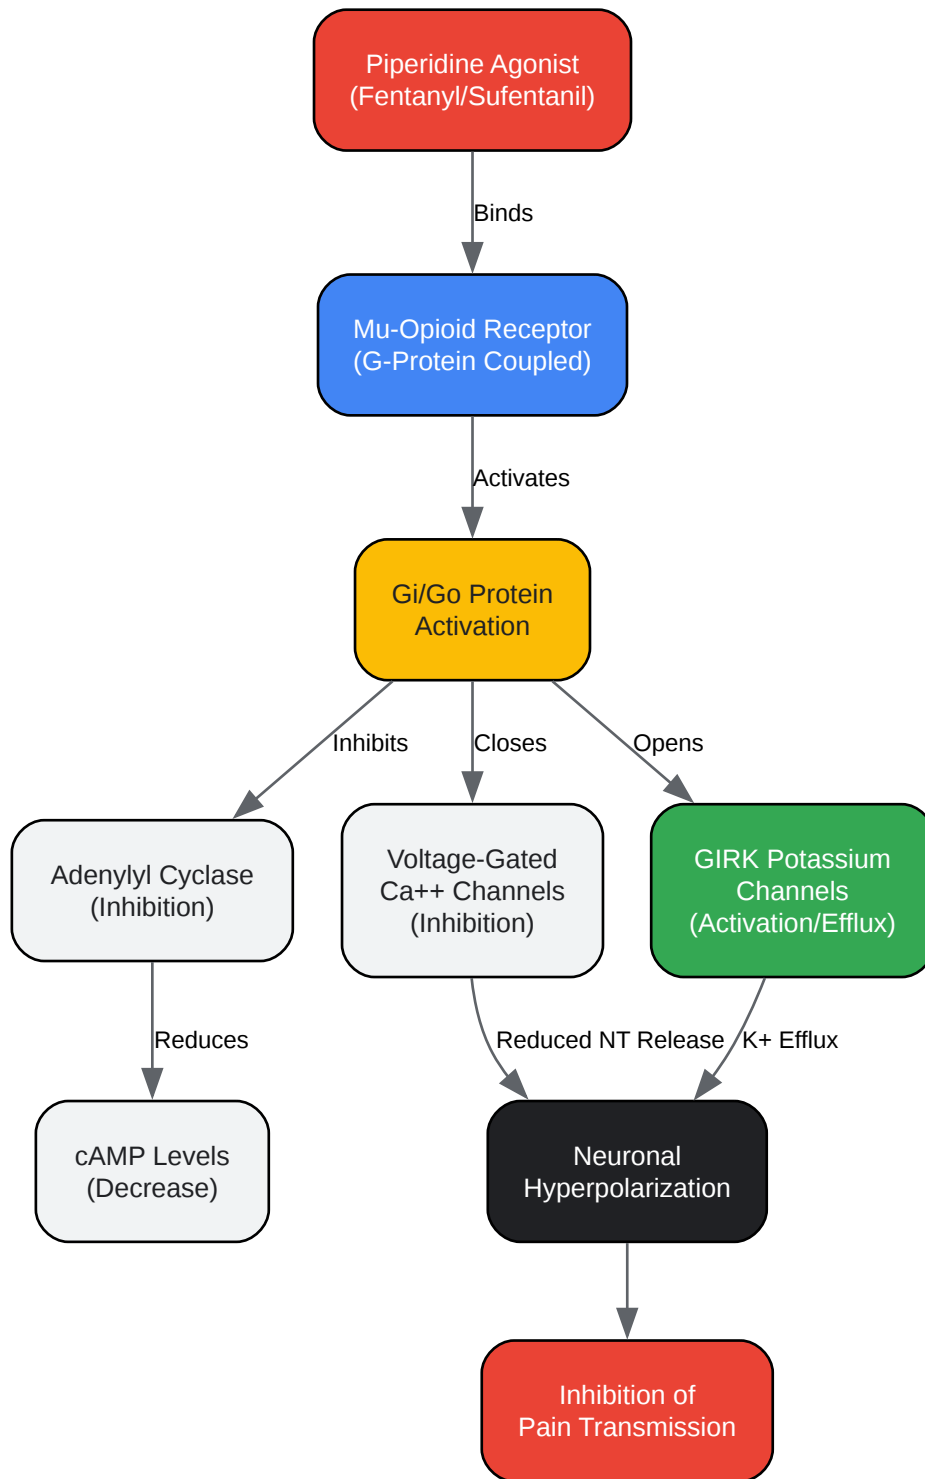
Piperidine Agonist
(Fentanyl/Sufentanil)

Binds

Mu-Opioid Receptor
(G-Protein Coupled)

Activates

Gi/Go Protein
Activation

Inhibits

Closes

Opens

Adenylyl Cyclase
(Inhibition)

Voltage-Gated
Ca++ Channels
(Inhibition)

GIRK Potassium
Channels
(Activation/Efflux)

Reduces

Reduced NT Release

K+ Efflux

cAMP Levels
(Decrease)

Neuronal
Hyperpolarization

Inhibition of
Pain Transmission